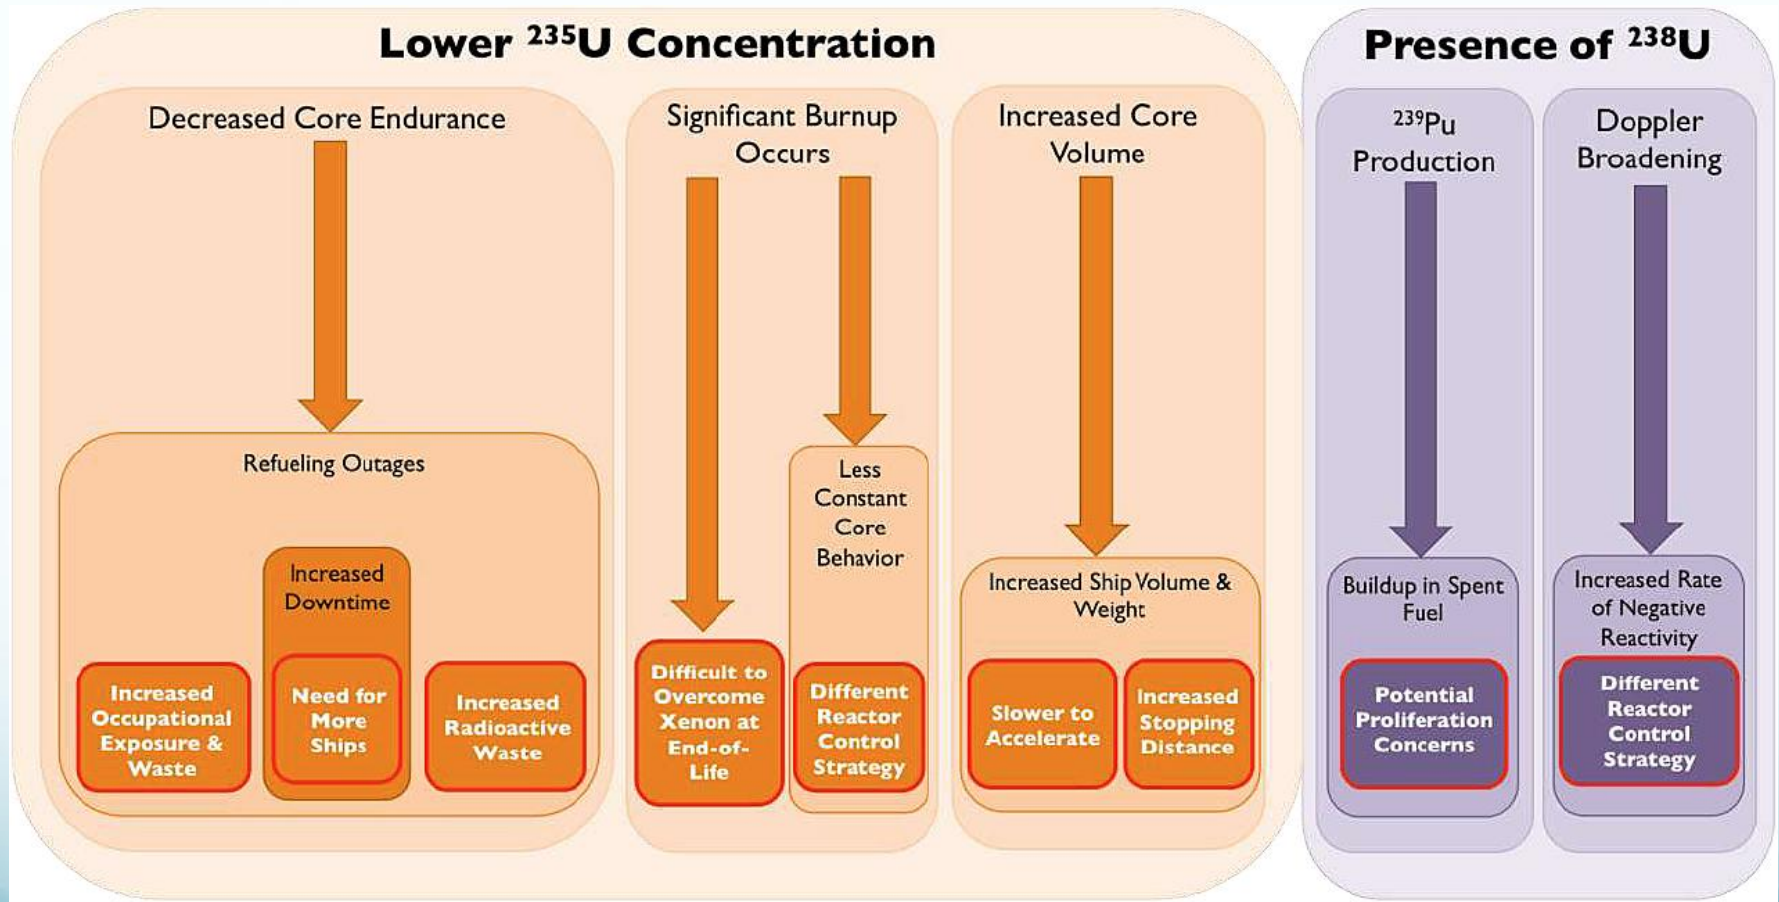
Lower $^{235}$U Concentration

Decreased Core Endurance

Refueling Outages

Increased Downtime

Increased Occupational Exposure & Waste

Need for More Ships

Increased Radioactive Waste

Significant Burnup Occurs

Difficult to Overcome Xenon at End-of-Life

Less Constant Core Behavior

Different Reactor Control Strategy

Increased Core Volume

Increased Ship Volume & Weight

Slower to Accelerate

Increased Stopping Distance

Presence of $^{238}$U

$^{239}$Pu Production

Buildup in Spent Fuel

Potential Proliferation Concerns

Doppler Broadening

Increased Rate of Negative Reactivity

Different Reactor Control Strategy